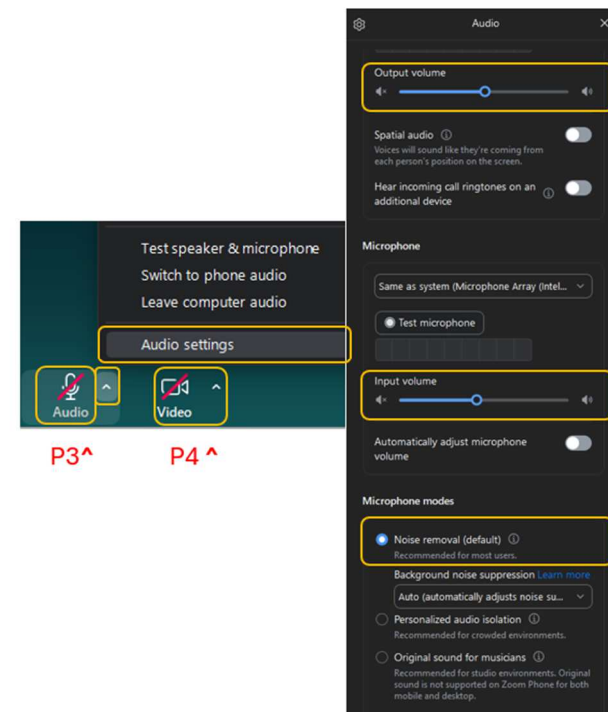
Test speaker & microphone
Switch to phone audio
Leave computer audio
Audio settings
Audio
Video
P3^
P4 ^

Audio
Output volume
Spatial audio ⓘ
Voices will sound like they're coming from each person's position on the screen.
Hear incoming call ringtones on an additional device ⓘ
Microphone
Same as system (Microphone Array (Intel...
Test microphone
Input volume
Automatically adjust microphone volume
Microphone modes
Noise removal (default) ⓘ
Recommended for most users.
Background noise suppression Learn more
Auto (automatically adjusts noise su...
Personalized audio isolation ⓘ
Recommended for crowded environments.
Original sound for musicians ⓘ
Recommended for studio environments. Original sound is not supported on Zoom Phone for both mobile and desktop.